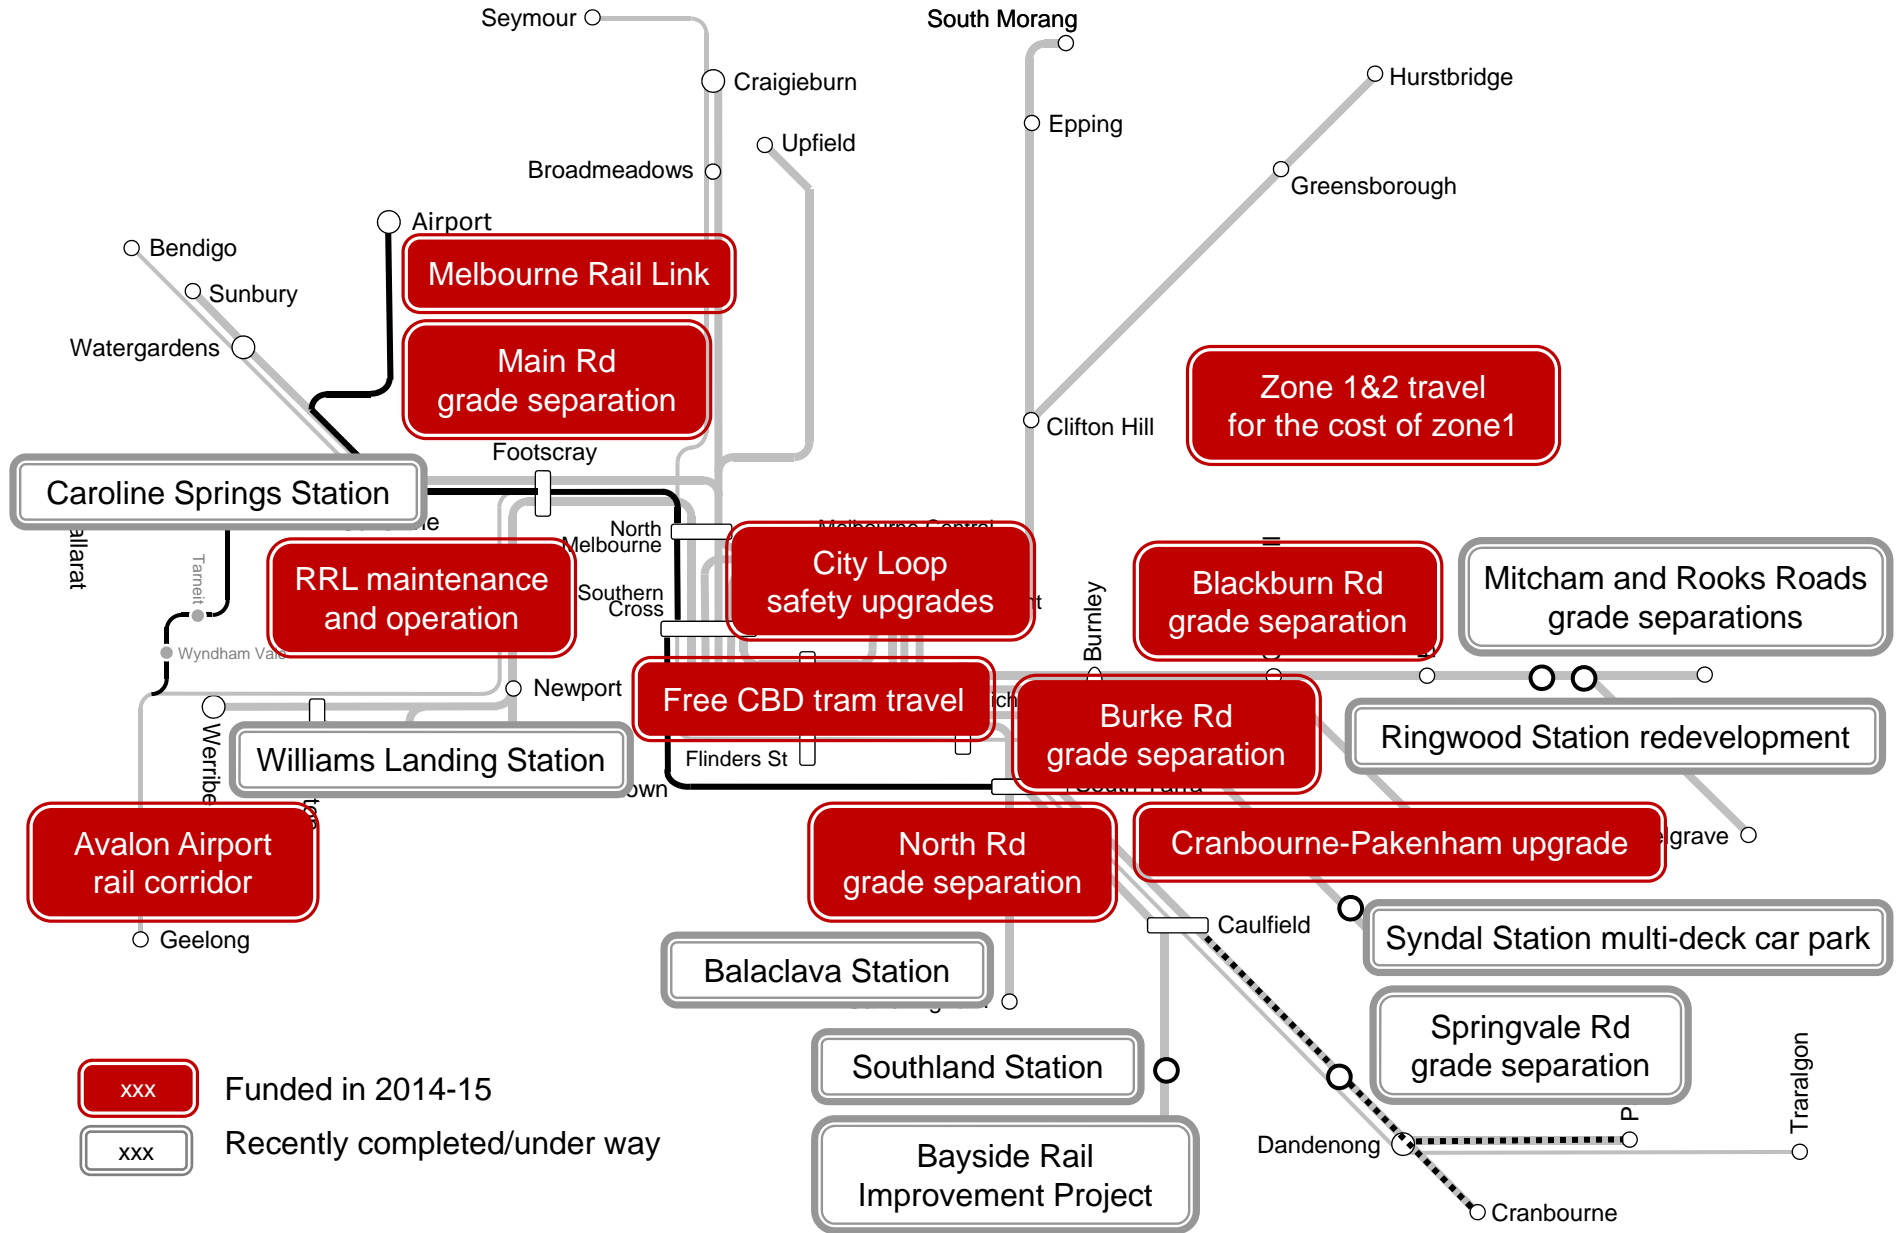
Seymour
South Morang
Craigieburn
Hurstbridge
Epping
Upfield
Broadmeadows
Greensborough
Airport
Bendigo
Melbourne Rail Link
Sunbury
Watergardens
Main Rd grade separation
Zone 1&2 travel for the cost of zone1
Clifton Hill
Footscray
Caroline Springs Station
North Melbourne
City Loop safety upgrades
Tarneit
Burnley
Blackburn Rd grade separation
Mitcham and Rooks Roads grade separations
RRL maintenance and operation
Southern Cross
Wyndham Vale
Newport
Free CBD tram travel
Burke Rd grade separation
Ringwood Station redevelopment
Werribee
Williams Landing Station
Flinders St
Avalon Airport rail corridor
North Rd grade separation
Cranbourne-Pakenham upgrade
Geelong
Caulfield
Syndal Station multi-deck car park
Balaclava Station
Springvale Rd grade separation
Southland Station
Traralgon
xxx
Funded in 2014-15
Dandenong
xxx
Recently completed/under way
Bayside Rail Improvement Project
Cranbourne